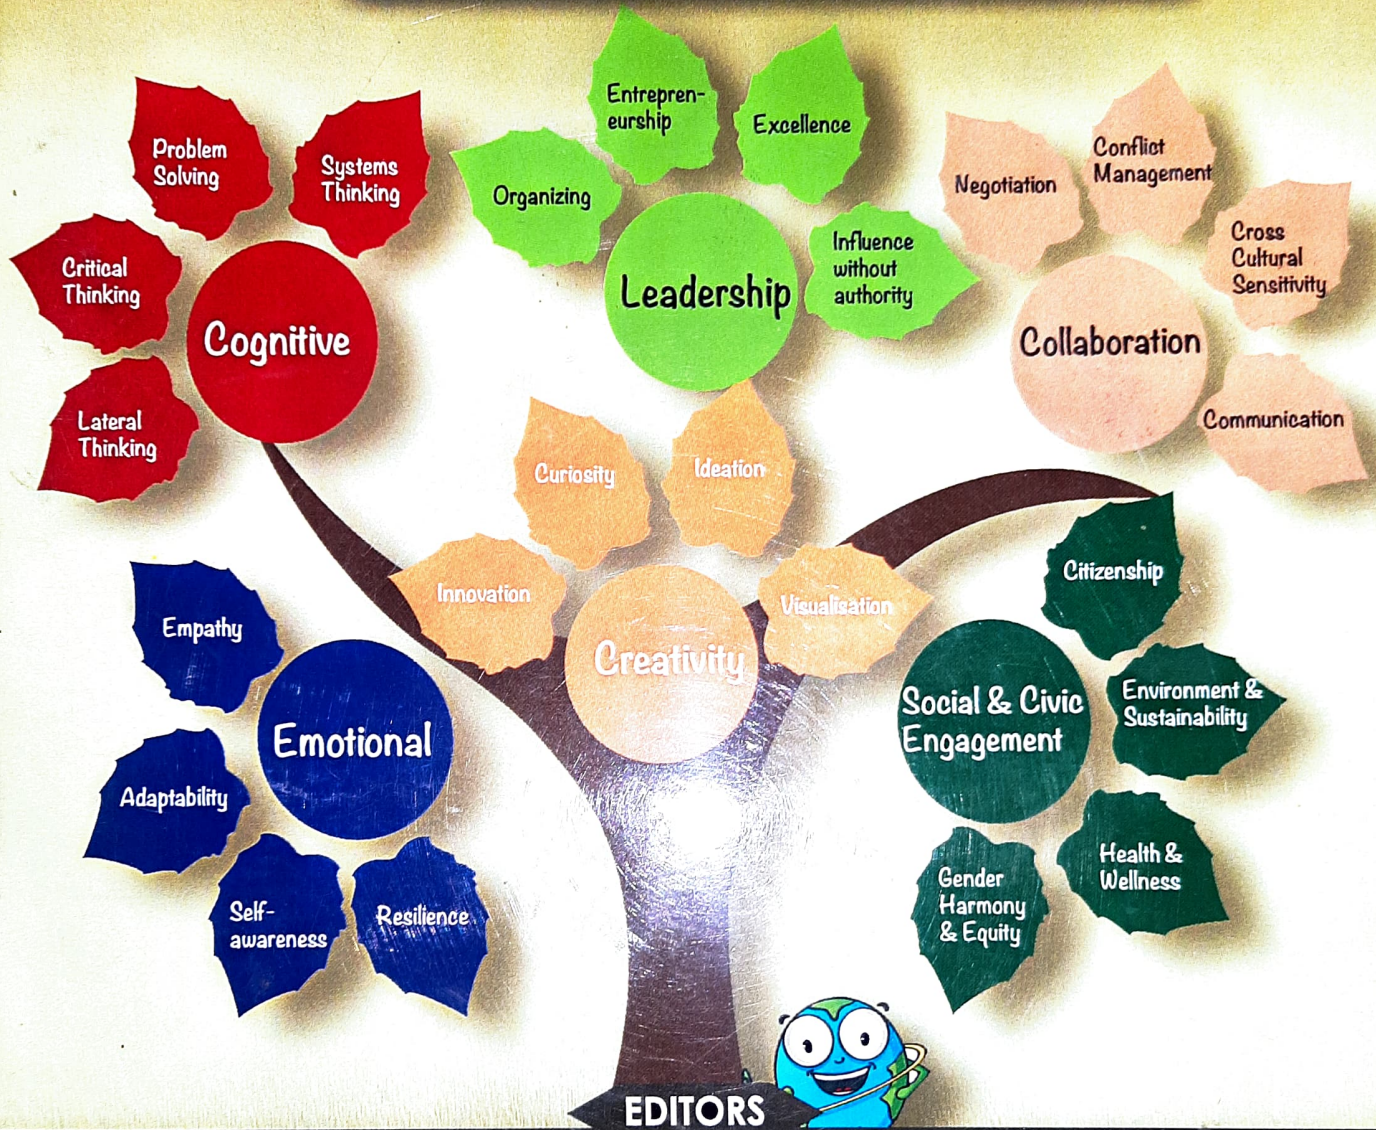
Problem Solving

Systems Thinking

Critical Thinking

Cognitive

Lateral Thinking

Entrepreneurship

Excellence

Organizing

Leadership

Influence without authority

Negotiation

Conflict Management

Cross Cultural Sensitivity

Collaboration

Communication

Curiosity

Ideation

Innovation

Creativity

Visualisation

Empathy

Emotional

Adaptability

Self-awareness

Resilience

Citizenship

Social & Civic Engagement

Environment & Sustainability

Health & Wellness

Gender Harmony & Equity

EDITORS